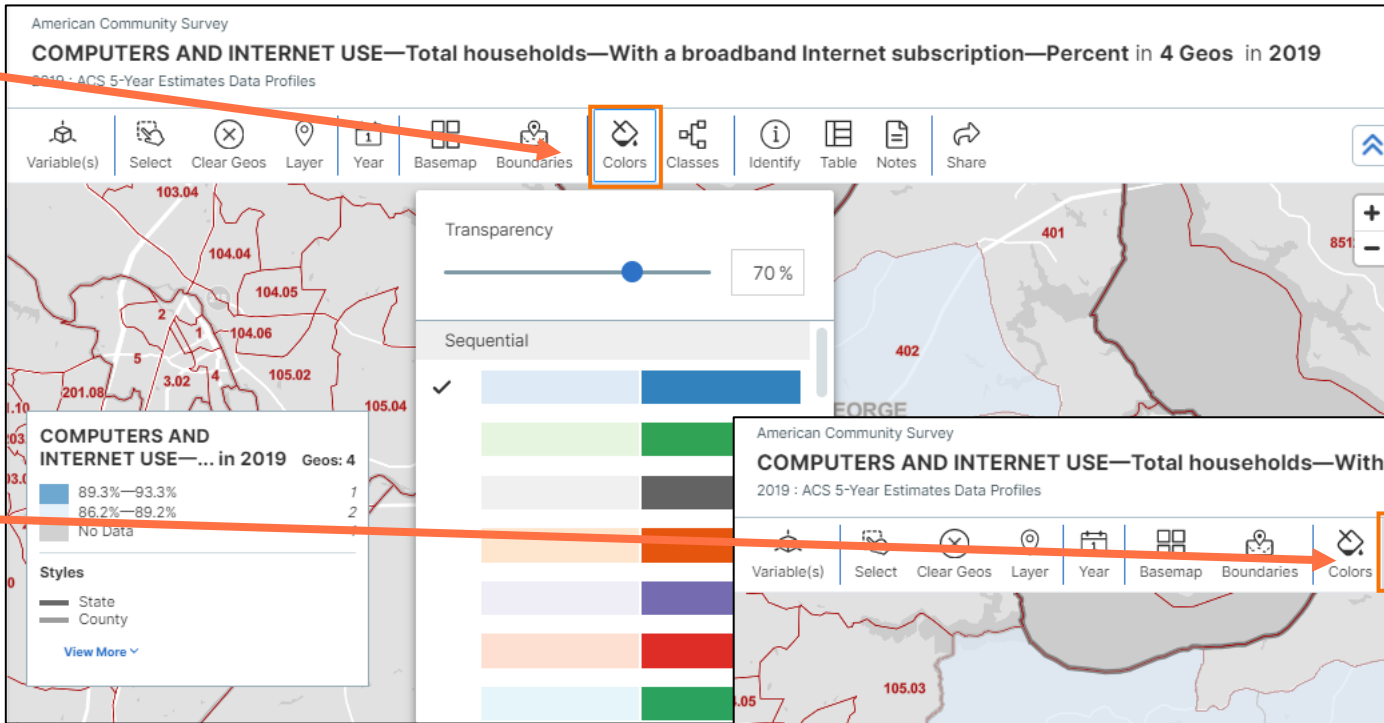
American Community Survey

COMPUTERS AND INTERNET USE—Total households—With a broadband Internet subscription—Percent in 4 Geos in 2019

2019 : ACS 5-Year Estimates Data Profiles

Variable(s) Select Clear Geos Layer Year Basemap Boundaries Colors Classes Identify Table Notes Share

103.04
104.04
104.05
2
1
104.06
5
3.02
4
105.02
201.08
105.04
401
402
851
EORGE

Transparency

70 %

Sequential

COMPUTERS AND INTERNET USE—... in 2019 Geos: 4

89.3%—93.3% 1
86.2%—89.2% 2
No Data

Styles

State
County

View More

American Community Survey

COMPUTERS AND INTERNET USE—Total households—With

2019 : ACS 5-Year Estimates Data Profiles

Variable(s) Select Clear Geos Layer Year Basemap Boundaries Colors

105.03